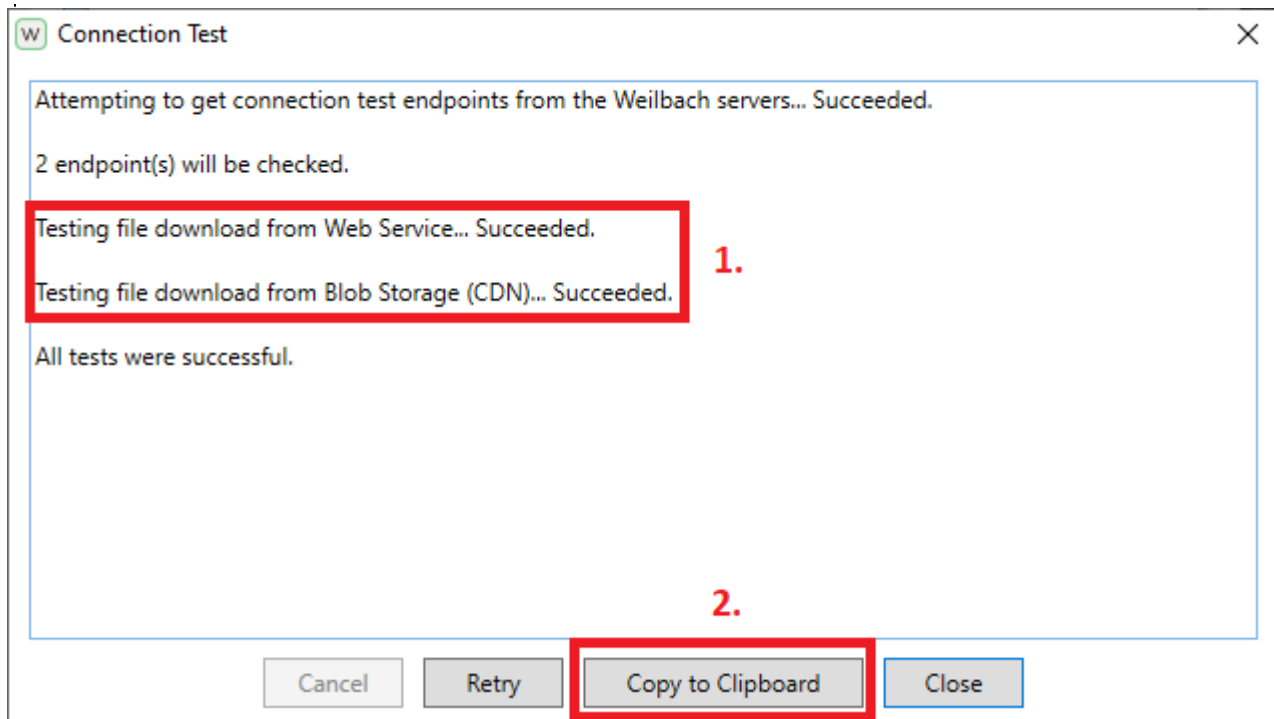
W Connection Test

Attempting to get connection test endpoints from the Weilbach servers... Succeeded.

2 endpoint(s) will be checked.

Testing file download from Web Service... Succeeded.

Testing file download from Blob Storage (CDN)... Succeeded.

1.

All tests were successful.

2.

Cancel Retry Copy to Clipboard Close